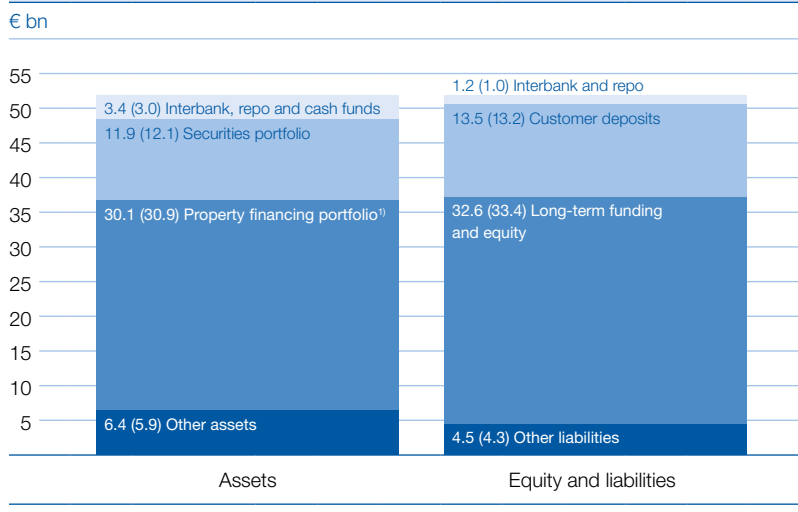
€ bn

55
50
45
40
35
30
25
20
15
10
5

3.4 (3.0) Interbank, repo and cash funds
11.9 (12.1) Securities portfolio
30.1 (30.9) Property financing portfolio$^{1)}$
6.4 (5.9) Other assets

1.2 (1.0) Interbank and repo
13.5 (13.2) Customer deposits
32.6 (33.4) Long-term funding and equity
4.5 (4.3) Other liabilities

Assets

Equity and liabilities